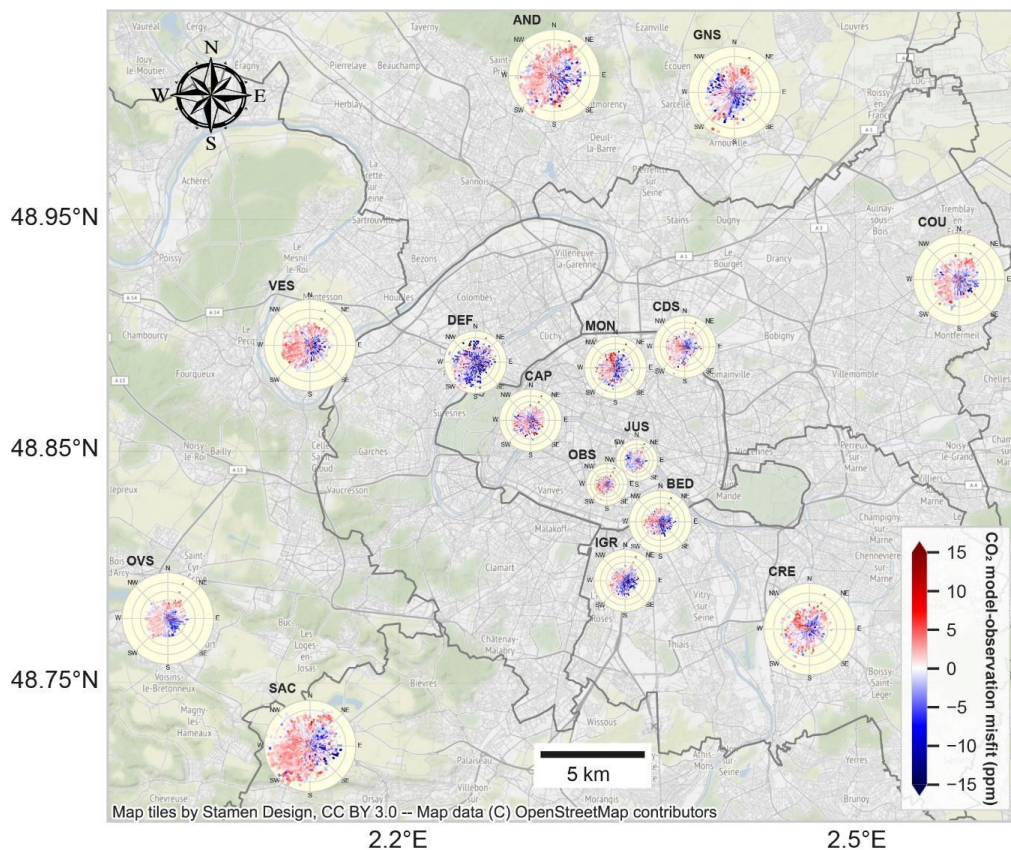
N
W
E
S

AND
GNS
COU
VES
DEF
MON
CDS
CAP
JUS
OBS
BED
IGR
CRE
OVS
SAC

48.95°N
48.85°N
48.75°N
2.2°E
2.5°E

5 km

Map tiles by Stamen Design, CC BY 3.0 -- Map data (C) OpenStreetMap contributors

$CO_2$ model-observation misfit (ppm)
15
10
5
0
−5
−10
−15